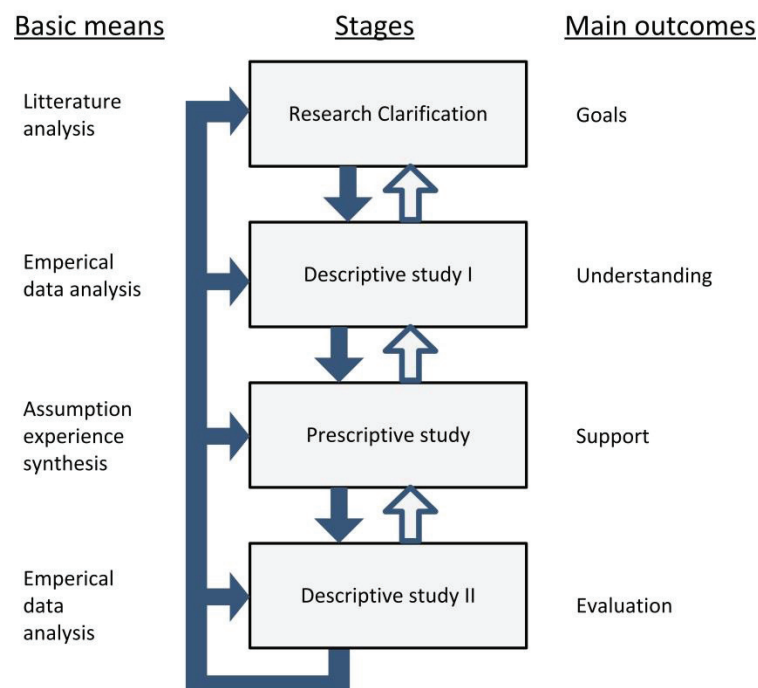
Basic means

Stages

Main outcomes

Litterature analysis

Research Clarification

Goals

Emperical data analysis

Descriptive study I

Understanding

Assumption experience synthesis

Prescriptive study

Support

Emperical data analysis

Descriptive study II

Evaluation